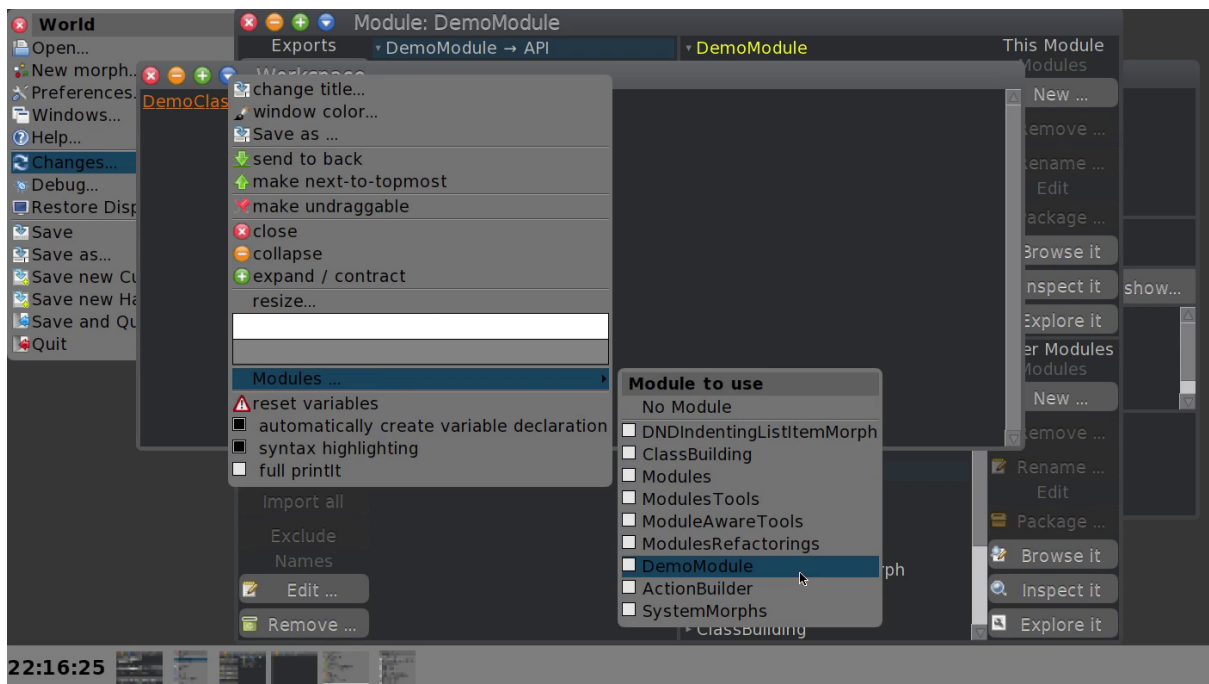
World
Open...
New morph...
Preferences...
Windows...
Help...
Changes...
Debug...
Restore Disp
Save
Save as...
Save new Cu
Save new Ha
Save and Qu
Quit

Module: DemoModule
Exports
DemoModule → API
DemoModule
This Module
Modules
New ...
Remove ...
Rename ...
Edit
Package ...
Browse it
Inspect it
Explore it
Other Modules
Modules
New ...
Remove ...
Rename ...
Edit
Package ...
Browse it
Inspect it
Explore it
show...

Workspace
DemoClas

change title...
window color...
Save as ...
send to back
make next-to-topmost
make undraggable
close
collapse
expand / contract
resize...
Modules ...
reset variables
automatically create variable declaration
syntax highlighting
full printIt

Import all
Exclude
Names
Edit ...
Remove ...

Module to use
No Module
DNDIndentingListItemMorph
ClassBuilding
Modules
ModulesTools
ModuleAwareTools
ModulesRefactorings
DemoModule
ActionBuilder
SystemMorphs

rph
ClassBuilding

22:16:25